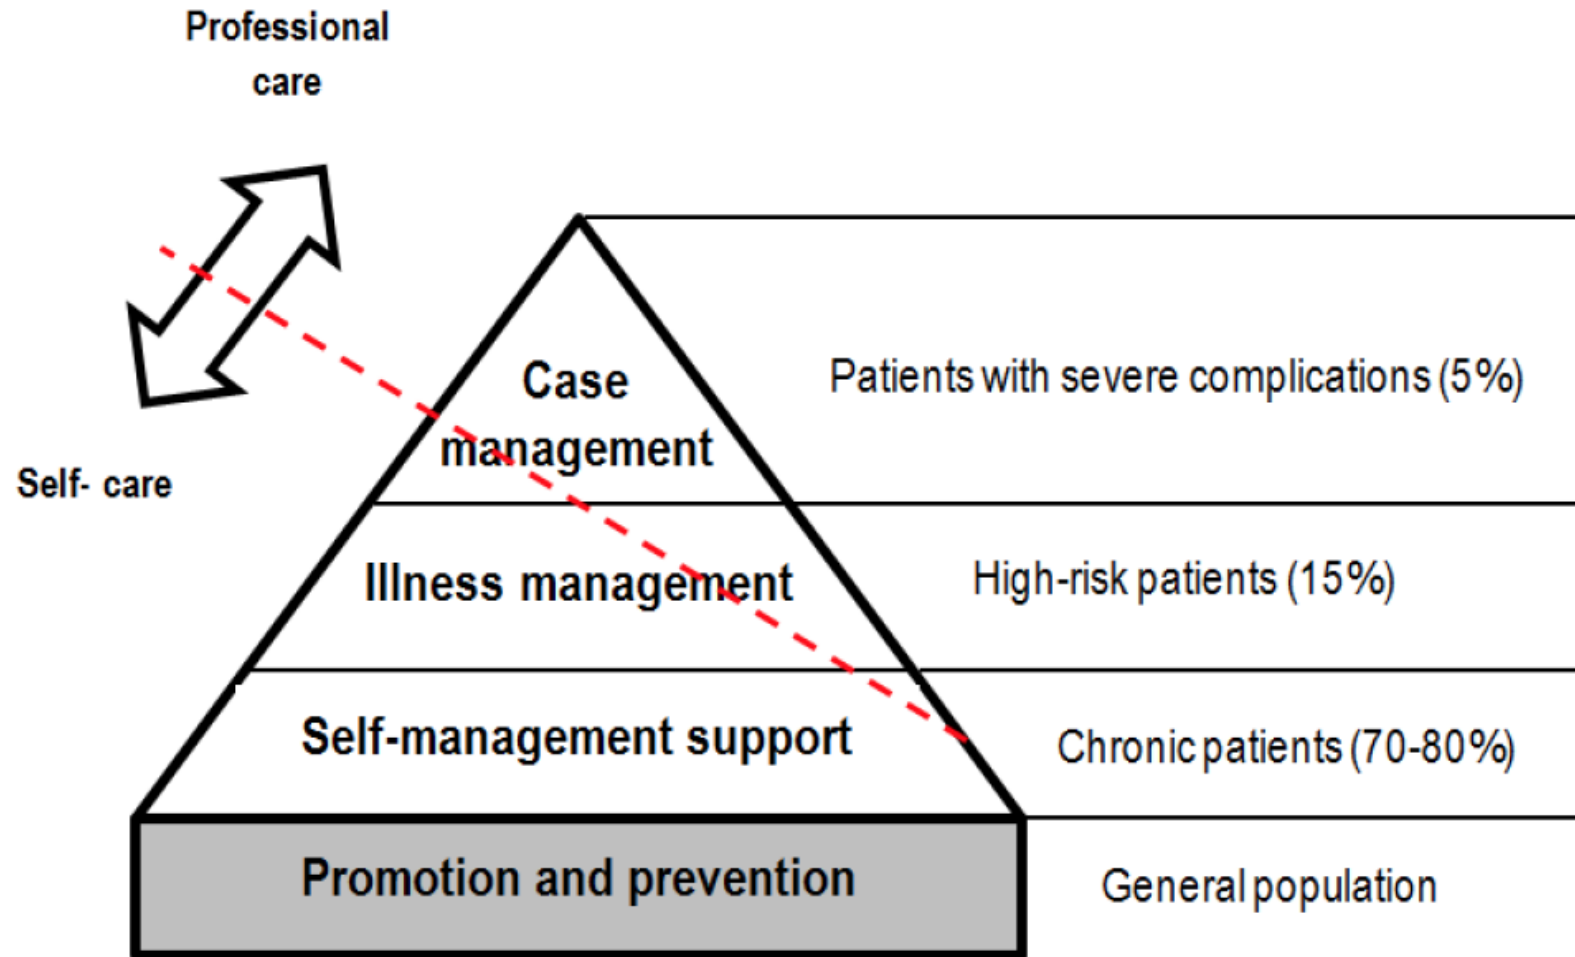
Professional care

Self- care

Case management

Patients with severe complications (5%)

Illness management

High-risk patients (15%)

Self-management support

Chronic patients (70-80%)

Promotion and prevention

General population